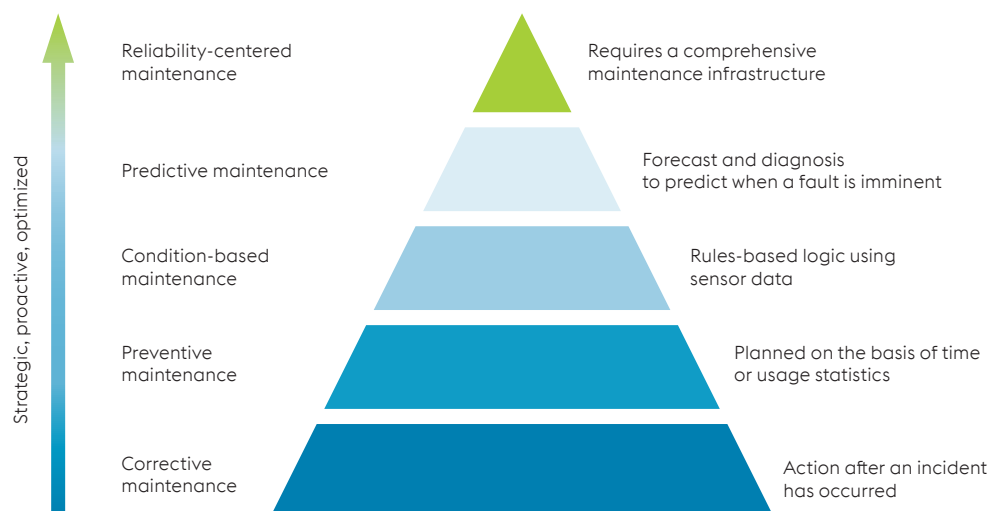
Strategic, proactive, optimized

Reliability-centered maintenance

Requires a comprehensive maintenance infrastructure

Predictive maintenance

Forecast and diagnosis to predict when a fault is imminent

Condition-based maintenance

Rules-based logic using sensor data

Preventive maintenance

Planned on the basis of time or usage statistics

Corrective maintenance

Action after an incident has occurred